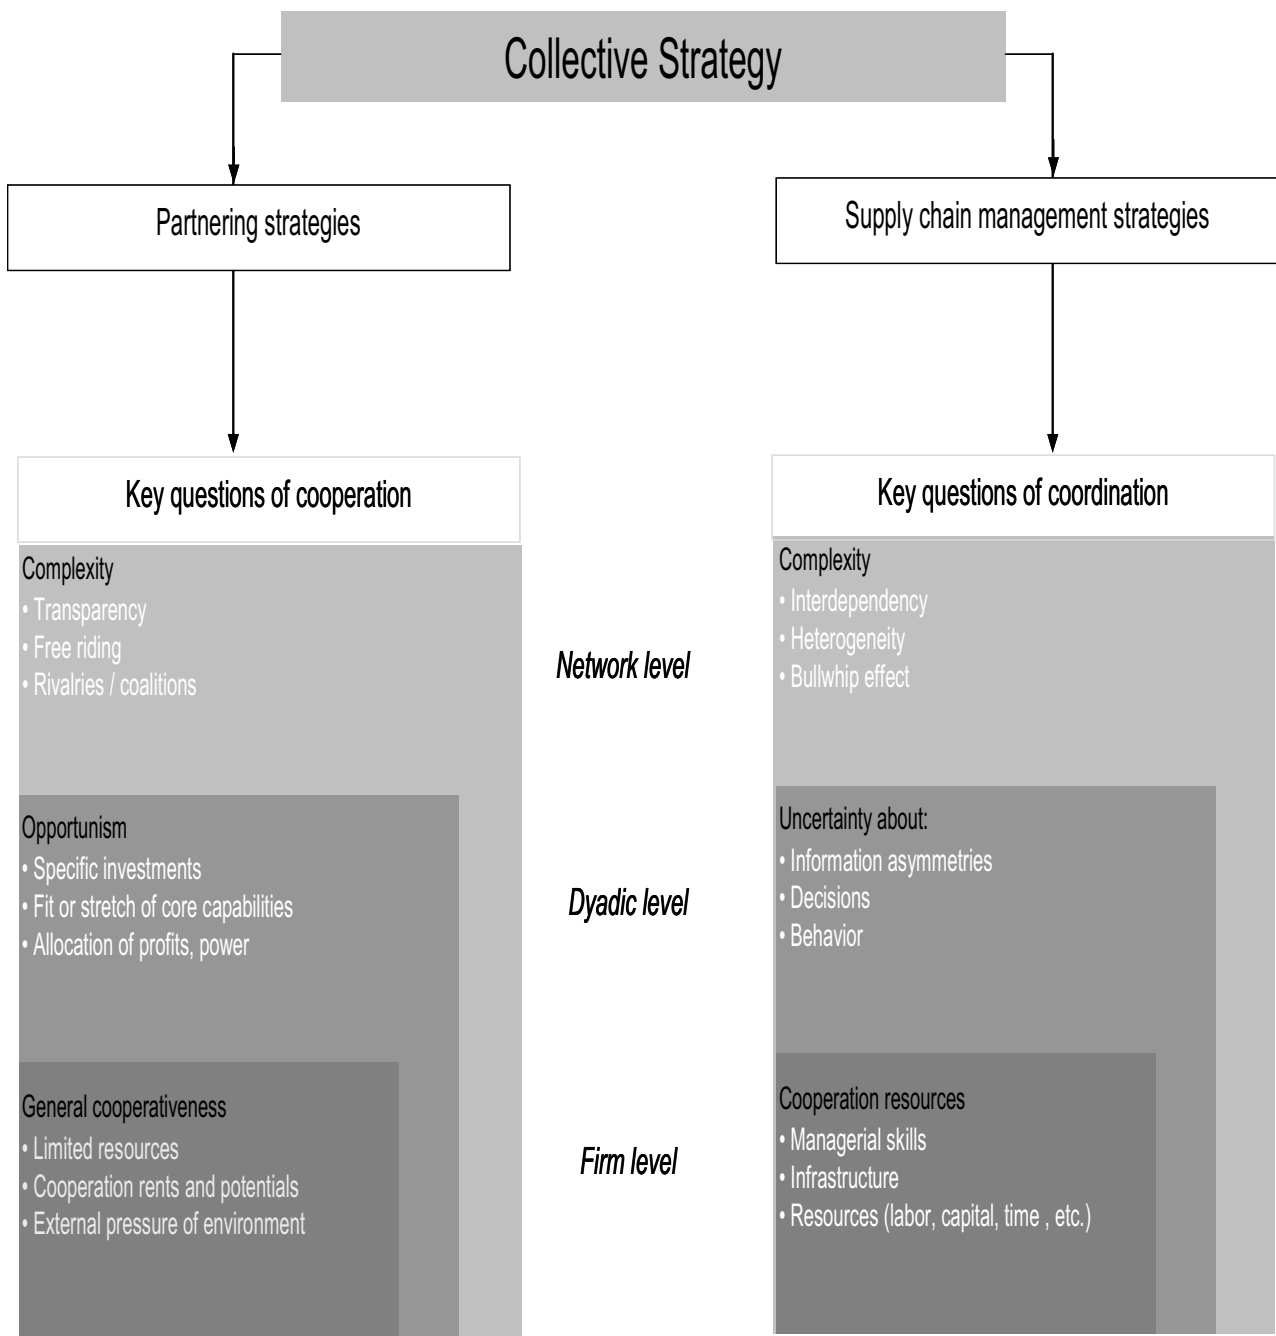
Collective Strategy

Partnering strategies

Supply chain management strategies

Key questions of cooperation

Key questions of coordination

Complexity
• Transparency
• Free riding
• Rivalries / coalitions

Network level

Complexity
• Interdependency
• Heterogeneity
• Bullwhip effect

Opportunism
• Specific investments
• Fit or stretch of core capabilities
• Allocation of profits, power

Dyadic level

Uncertainty about:
• Information asymmetries
• Decisions
• Behavior

General cooperativeness
• Limited resources
• Cooperation rents and potentials
• External pressure of environment

Firm level

Cooperation resources
• Managerial skills
• Infrastructure
• Resources (labor, capital, time , etc.)